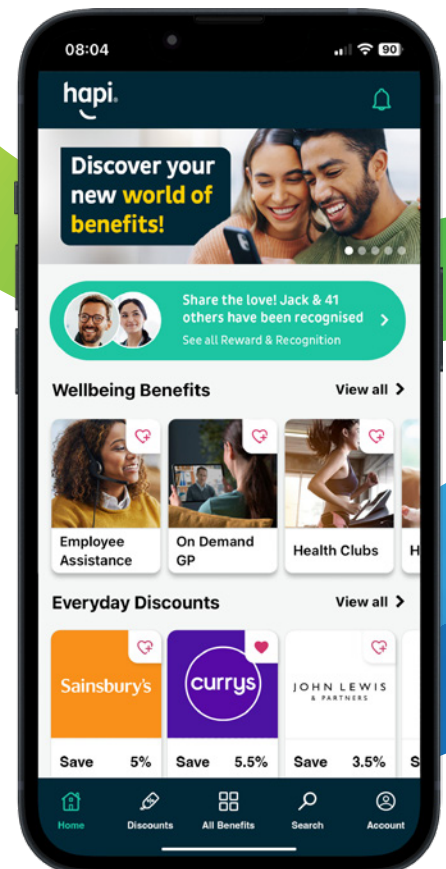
08:04

90

hapi

Discover your new world of benefits!

Share the love! Jack & 41 others have been recognised

See all Reward & Recognition

Wellbeing Benefits

View all

Employee Assistance

On Demand GP

Health Clubs

H

Everyday Discounts

View all

Sainsbury's

currys

JOHN LEWIS & PARTNERS

Save 5%

Save 5.5%

Save 3.5%

S

Home

Discounts

All Benefits

Search

Account